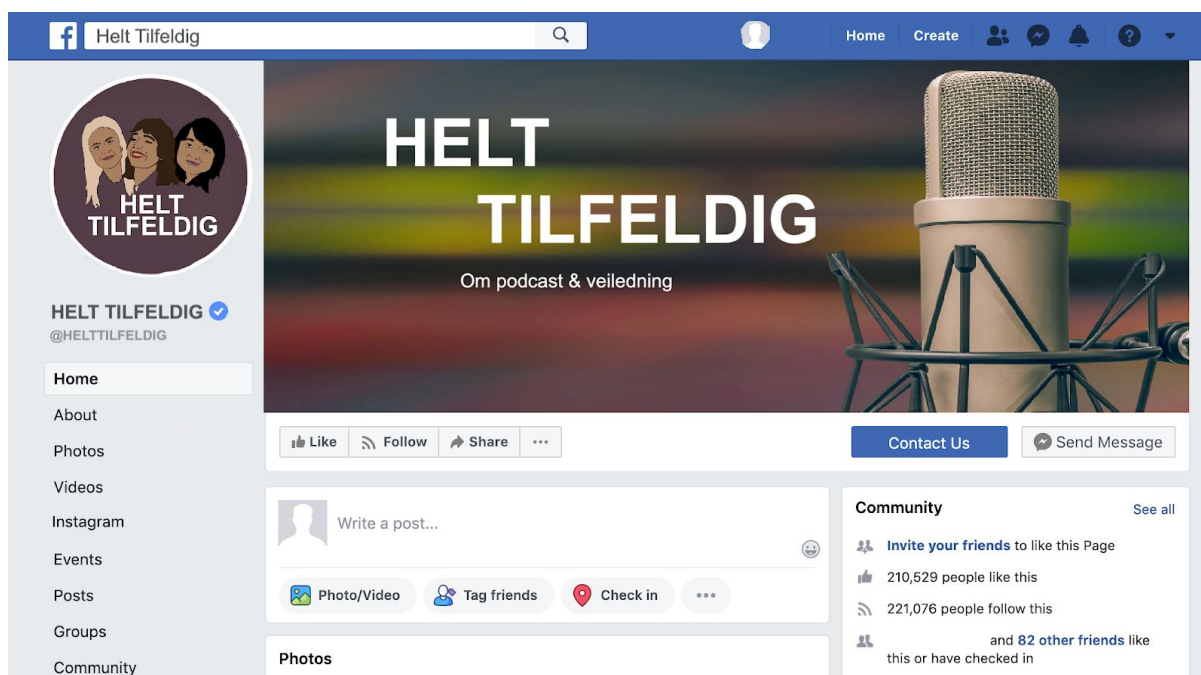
Helt Tilfeldig

Home Create

HELT TILFELDIG

HELT TILFELDIG

Om podcast & veiledning

HELT TILFELDIG
@HELTTILFELDIG

Home
About
Photos
Videos
Instagram
Events
Posts
Groups
Community

Like Follow Share ···

Contact Us Send Message

Write a post...

Photo/Video Tag friends Check in ···

Photos

Community See all

Invite your friends to like this Page
210,529 people like this
221,076 people follow this
and 82 other friends like this or have checked in